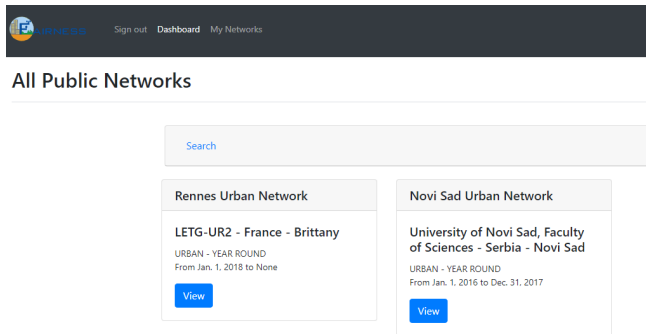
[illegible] Sign out Dashboard My Networks

All Public Networks

Search

Rennes Urban Network

LETG-UR2 - France - Brittany

URBAN - YEAR ROUND

From Jan. 1, 2018 to None

View

Novi Sad Urban Network

University of Novi Sad, Faculty of Sciences - Serbia - Novi Sad

URBAN - YEAR ROUND

From Jan. 1, 2016 to Dec. 31, 2017

View